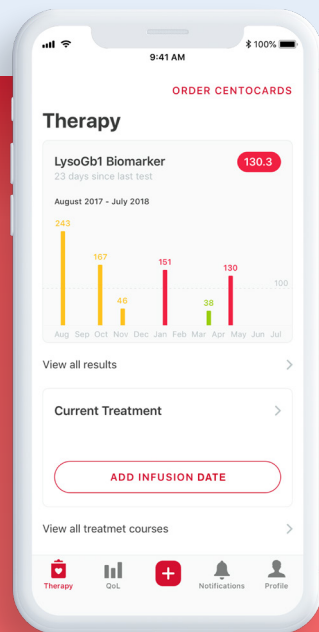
9:41 AM
100%

ORDER CENTOCARDS

Therapy

LysoGb1 Biomarker
130.3
23 days since last test

August 2017 - July 2018

243
167
46
151
38
130
100

Aug Sep Oct Nov Dec Jan Feb Mar Apr May Jun Jul

View all results

Current Treatment

ADD INFUSION DATE

View all treatmet courses

Therapy QoL Notifications Profile